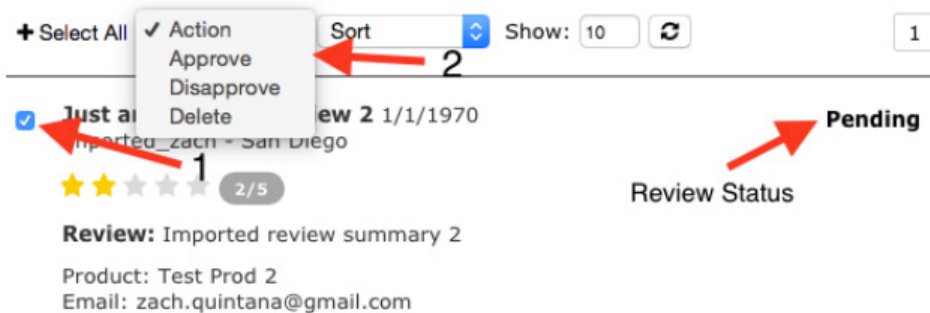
+ Select All ✓ Action
Approve
Disapprove
Delete

Sort Show: 10 1

2

Just a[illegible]iew 2 1/1/1970
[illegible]mported_zach - San Diego

Pending

1

2/5

Review Status

Review: Imported review summary 2

Product: Test Prod 2
Email: zach.quintana@gmail.com